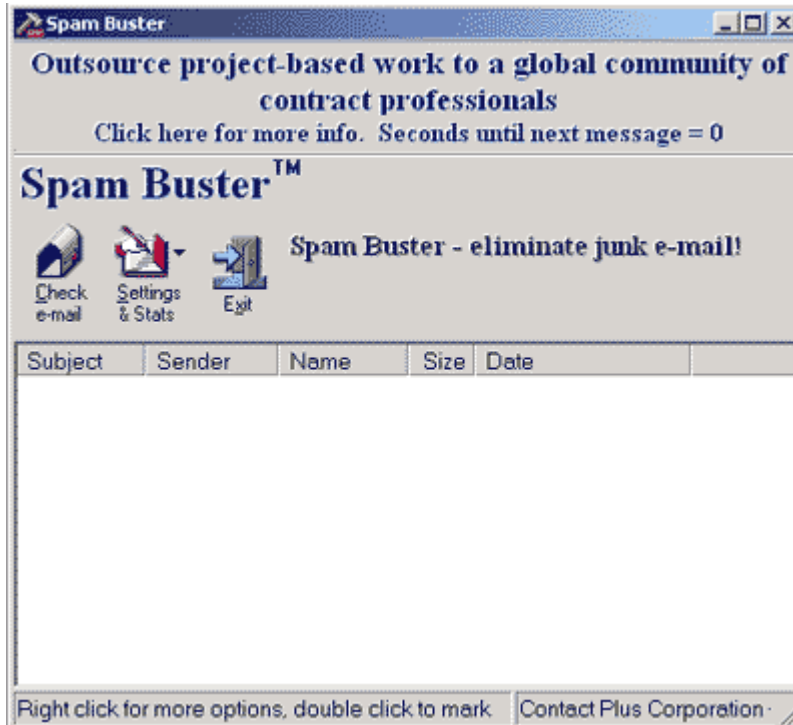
Spam Buster

Outsource project-based work to a global community of contract professionals

Click here for more info. Seconds until next message = 0

Spam Buster™

Check e-mail

Settings & Stats

Exit

Spam Buster - eliminate junk e-mail!

| Subject | Sender | Name | Size | Date |
|---|---|---|---|---|

Right click for more options, double click to mark

Contact Plus Corporation